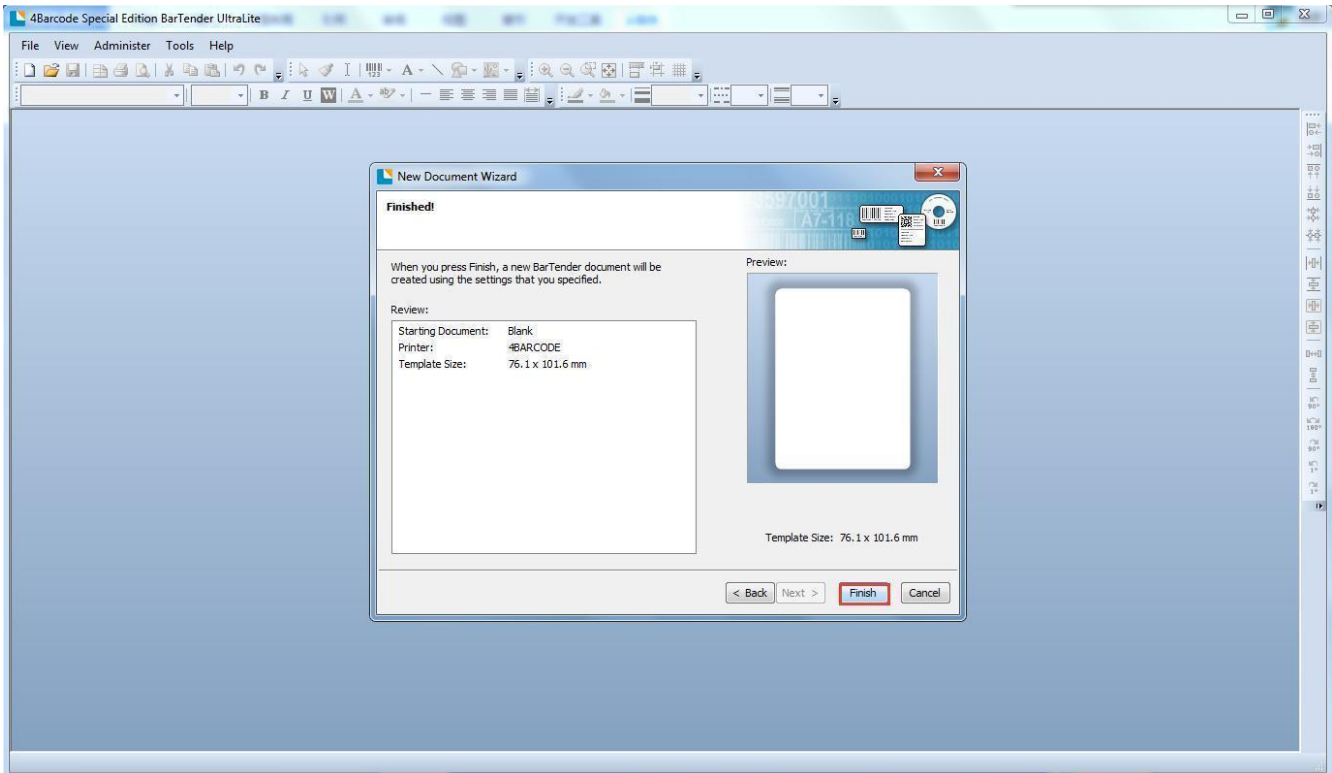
4Barcode Special Edition BarTender UltraLite

File View Administer Tools Help

New Document Wizard

Finished!

When you press Finish, a new BarTender document will be created using the settings that you specified.

Review:

| | |
|---|---|
| Starting Document: | Blank |
| Printer: | 4BARCODE |
| Template Size: | 76.1 x 101.6 mm |

Preview:

Template Size: 76.1 x 101.6 mm

< Back Next > Finish Cancel